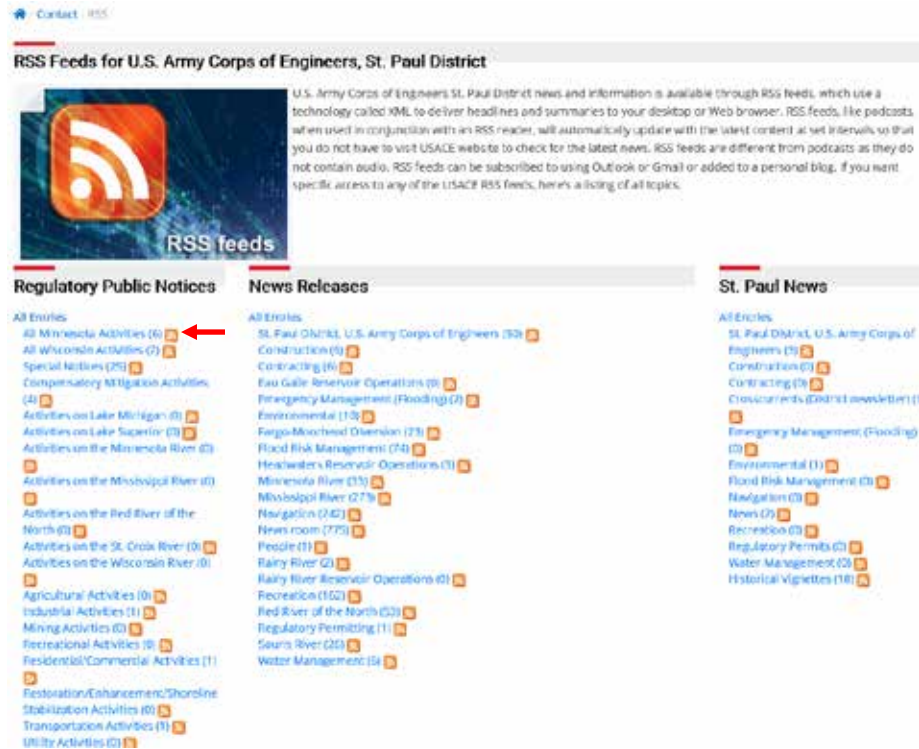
Contact / RSS

RSS Feeds for U.S. Army Corps of Engineers, St. Paul District

RSS feeds

U.S. Army Corps of Engineers St. Paul District news and information is available through RSS feeds, which use a technology called XML to deliver headlines and summaries to your desktop or Web browser. RSS feeds, like podcasts when used in conjunction with an RSS reader, will automatically update with the latest content at set intervals so that you do not have to visit USACE website to check for the latest news. RSS feeds are different from podcasts as they do not contain audio. RSS feeds can be subscribed to using Outlook or Gmail or added to a personal blog. If you want specific access to any of the USACE RSS feeds, here's a listing of all topics.

Regulatory Public Notices

All Entries
All Minnesota Activities (6)
All Wisconsin Activities (7)
Special Notices (25)
Compensatory Mitigation Activities (4)
Activities on Lake Michigan (0)
Activities on Lake Superior (0)
Activities on the Minnesota River (0)
Activities on the Mississippi River (0)
Activities on the Red River of the North (0)
Activities on the St. Croix River (0)
Activities on the Wisconsin River (0)
Agricultural Activities (0)
Industrial Activities (1)
Mining Activities (0)
Recreational Activities (0)
Residential/Commercial Activities (1)
Restoration/Enhancement/Shoreline Stabilization Activities (0)
Transportation Activities (1)
Utility Activities (0)

News Releases

All Entries
St. Paul District, U.S. Army Corps of Engineers (50)
Construction (9)
Contracting (6)
Eau Galle Reservoir Operations (0)
Emergency Management (Flooding) (2)
Environmental (10)
Fargo-Moorhead Diversion (23)
Flood Risk Management (74)
Headwaters Reservoir Operations (1)
Minnesota River (11)
Mississippi River (27)
Navigation (42)
News room (775)
People (1)
Rainy River (2)
Rainy River Reservoir Operations (0)
Recreation (162)
Red River of the North (53)
Regulatory Permitting (1)
Souris River (20)
Water Management (5)

St. Paul News

All Entries
St. Paul District, U.S. Army Corps of Engineers (5)
Construction (0)
Contracting (0)
Crosscurrents (District newsletter) (1)
Emergency Management (Flooding) (0)
Environmental (1)
Flood Risk Management (0)
Navigation (0)
News (2)
Recreation (0)
Regulatory Permits (0)
Water Management (0)
Historical Vignettes (18)